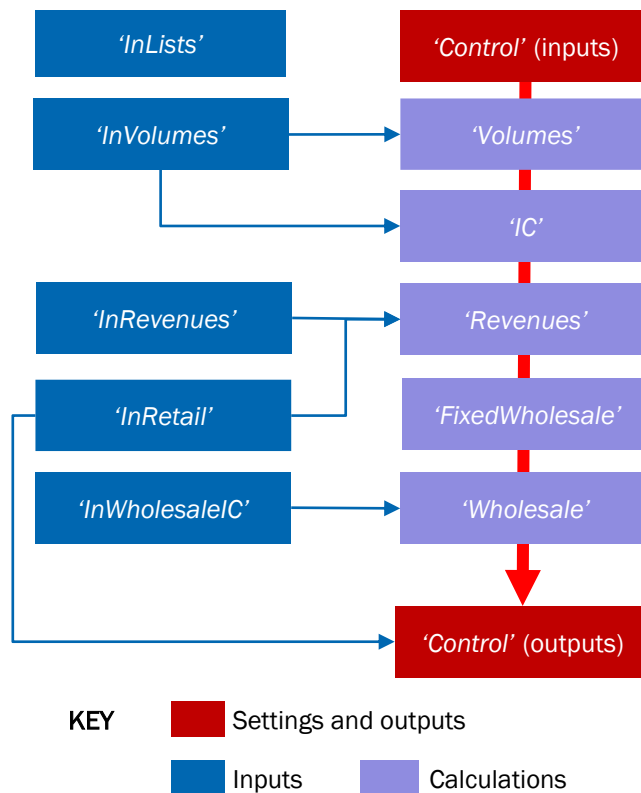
‘InLists’

‘Control’ (inputs)

‘InVolumes’

‘Volumes’

‘IC’

‘InRevenues’

‘Revenues’

‘InRetail’

‘FixedWholesale’

‘InWholesaleIC’

‘Wholesale’

‘Control’ (outputs)

KEY

Settings and outputs

Inputs

Calculations